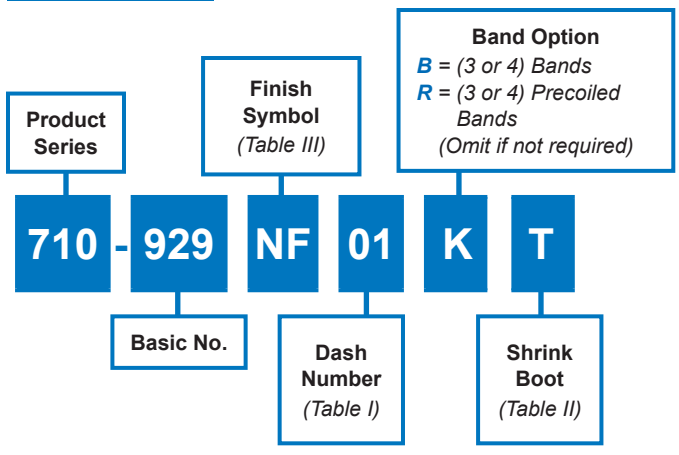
Product Series

Finish Symbol
(Table III)

Band Option
B = (3 or 4) Bands
R = (3 or 4) Precoiled Bands
(Omit if not required)

710 - 929 NF 01 K T

Basic No.

Dash Number
(Table I)

Shrink Boot
(Table II)